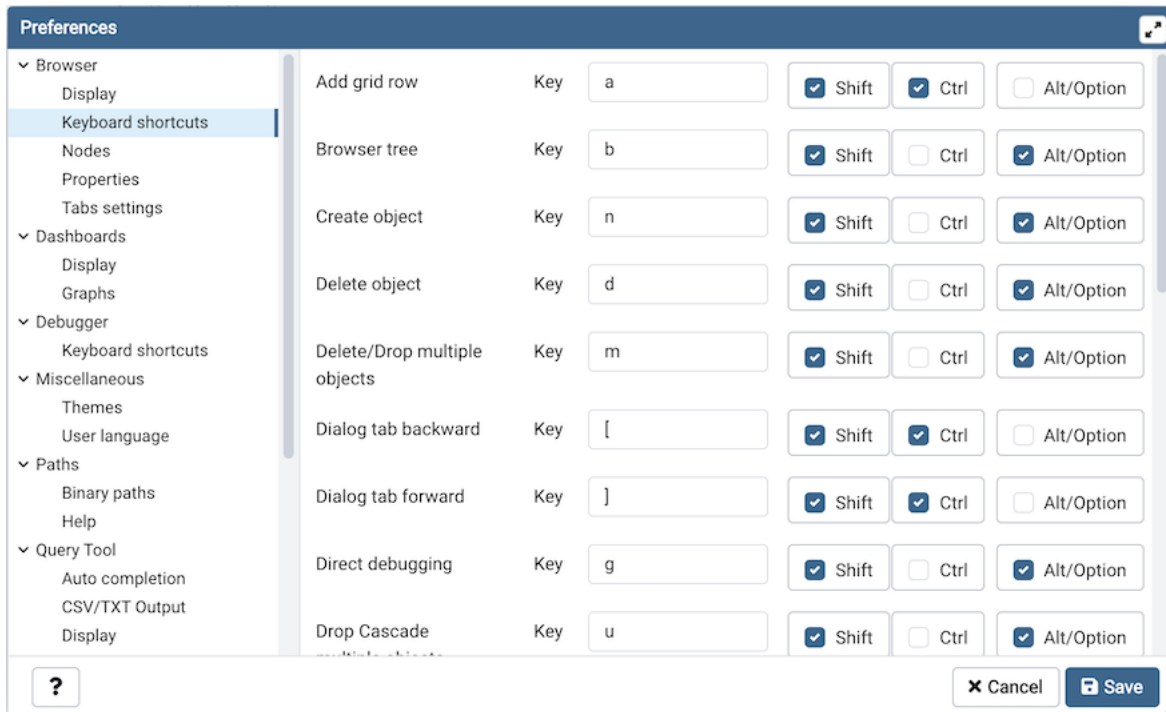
Preferences

Browser
Display
Keyboard shortcuts
Nodes
Properties
Tabs settings
Dashboards
Display
Graphs
Debugger
Keyboard shortcuts
Miscellaneous
Themes
User language
Paths
Binary paths
Help
Query Tool
Auto completion
CSV/TXT Output
Display

| | | | | | |
|---|---|---|---|---|---|
| Add grid row | Key | a | Shift | Ctrl | Alt/Option |
| Browser tree | Key | b | Shift | Ctrl | Alt/Option |
| Create object | Key | n | Shift | Ctrl | Alt/Option |
| Delete object | Key | d | Shift | Ctrl | Alt/Option |
| Delete/Drop multiple objects | Key | m | Shift | Ctrl | Alt/Option |
| Dialog tab backward | Key | [ | Shift | Ctrl | Alt/Option |
| Dialog tab forward | Key | ] | Shift | Ctrl | Alt/Option |
| Direct debugging | Key | g | Shift | Ctrl | Alt/Option |
| Drop Cascade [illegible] | Key | u | Shift | Ctrl | Alt/Option |

?
Cancel
Save